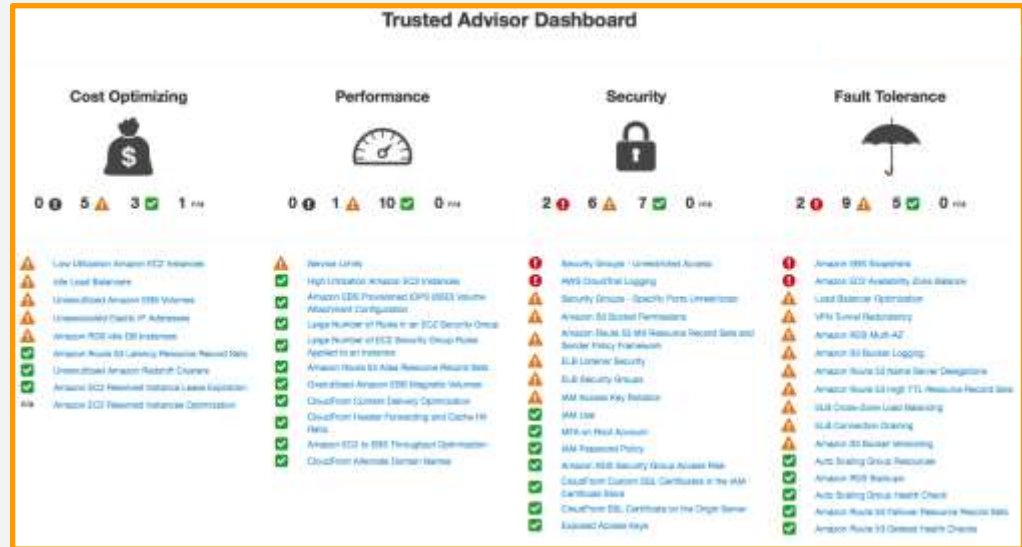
Trusted Advisor Dashboard

Cost Optimizing

0 5 3 1 n/a

Low Utilization Amazon EC2 Instances
Idle Load Balancers
Underutilized Amazon EBS Volumes
Unassociated Elastic IP Addresses
Amazon RDS Idle DB Instances
Amazon Route 53 Latency Resource Record Sets
Underutilized Amazon Redshift Clusters
Amazon EC2 Reserved Instance Lease Expiration
n/a Amazon EC2 Reserved Instance Optimization

Performance

0 1 10 0 n/a

Service Limits
High Utilization Amazon EC2 Instances
Amazon EBS Provisioned IOPS (SSD) Volume Attachment Configuration
Large Number of Rules in an EC2 Security Group
Large Number of EC2 Security Group Rules Applied to an Instance
Amazon Route 53 Alias Resource Record Sets
Overutilized Amazon EBS Magnetic Volumes
CloudFront Content Delivery Optimization
CloudFront Header Forwarding and Cache Hit Ratio
Amazon EC2 to EBS Throughput Optimization
CloudFront Alternate Domain Names

Security

2 6 7 0 n/a

Security Groups - Unrestricted Access
AWS CloudTrail Logging
Security Groups - Specific Ports Unrestricted
Amazon S3 Bucket Permissions
Amazon Route 53 MX Resource Record Sets and Sender Policy Framework
ELB Listener Security
ELB Security Groups
IAM Access Key Rotation
IAM Use
MFA on Root Account
IAM Password Policy
Amazon RDS Security Group Access Risk
CloudFront Custom SSL Certificates in the IAM Certificate Store
CloudFront SSL Certificate on the Origin Server
Exposed Access Keys

Fault Tolerance

2 9 5 0 n/a

Amazon EBS Snapshots
Amazon EC2 Availability Zone Balance
Load Balancer Optimization
VPN Tunnel Redundancy
Amazon RDS Multi-AZ
Amazon S3 Bucket Logging
Amazon Route 53 Name Server Delegations
Amazon Route 53 High TTL Resource Record Sets
ELB Cross-Zone Load Balancing
ELB Connection Draining
Amazon S3 Bucket Versioning
Auto Scaling Group Resources
Amazon RDS Backups
Auto Scaling Group Health Check
Amazon Route 53 Failover Resource Record Sets
Amazon Route 53 Deleted Health Checks